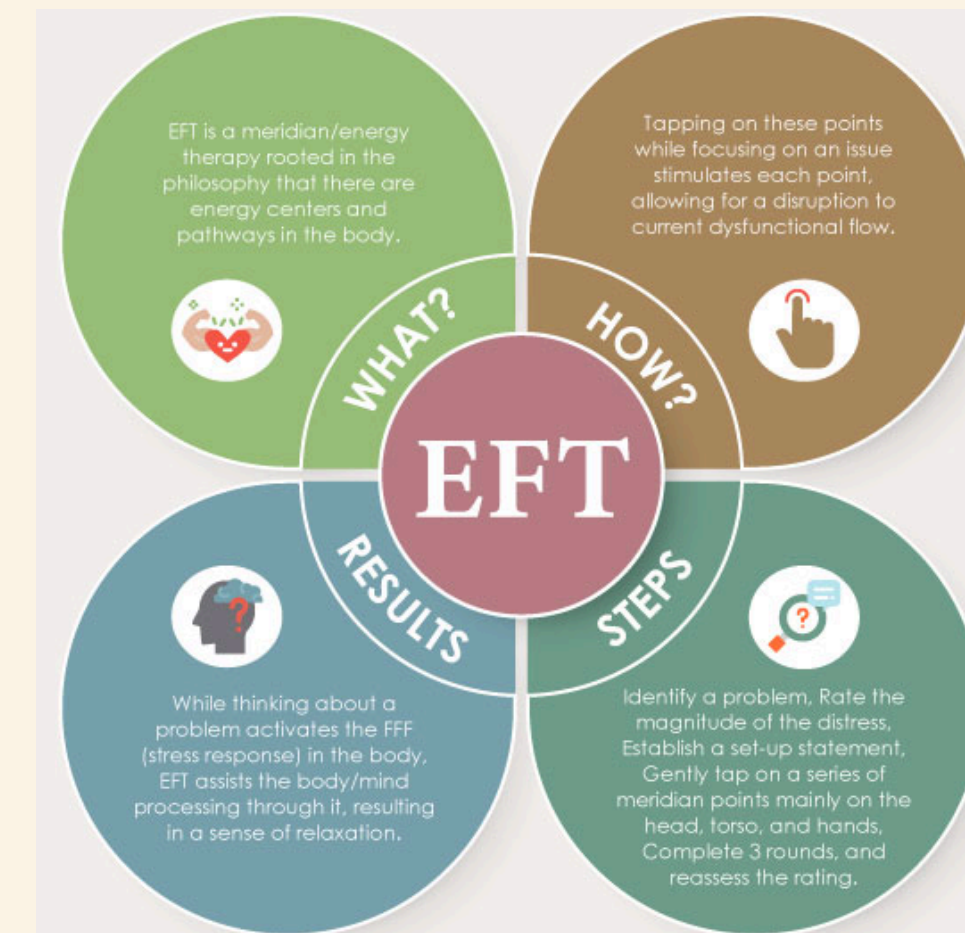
EFT is a meridian/energy therapy rooted in the philosophy that there are energy centers and pathways in the body.

WHAT?

Tapping on these points while focusing on an issue stimulates each point, allowing for a disruption to current dysfunctional flow.

HOW?

EFT

RESULTS

STEPS

While thinking about a problem activates the FFF (stress response) in the body, EFT assists the body/mind processing through it, resulting in a sense of relaxation.

Identify a problem, Rate the magnitude of the distress, Establish a set-up statement, Gently tap on a series of meridian points mainly on the head, torso, and hands, Complete 3 rounds, and reassess the rating.